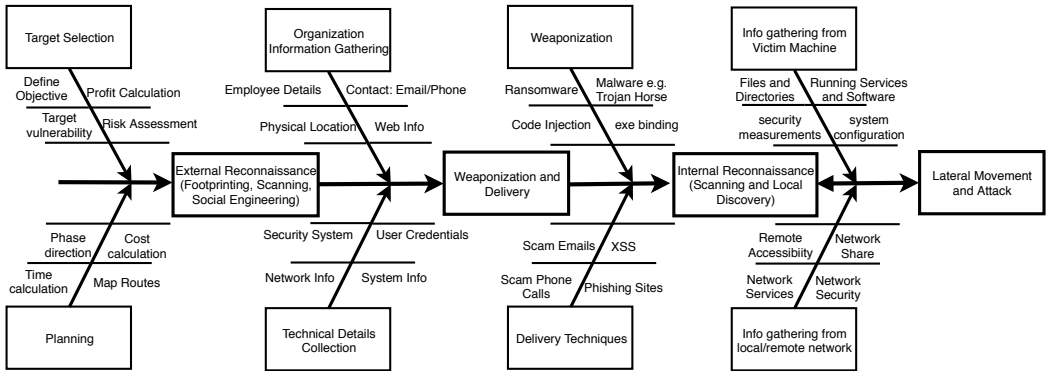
Target Selection

Define Objective
Profit Calculation
Target vulnerability
Risk Assessment

Organization Information Gathering

Employee Details
Contact: Email/Phone
Physical Location
Web Info

Weaponization

Ransomware
Malware e.g. Trojan Horse
Code Injection
exe binding

Info gathering from Victim Machine

Files and Directories
Running Services and Software
security measurements
system configuration

External Reconnaissance (Footprinting, Scanning, Social Engineering)

Weaponization and Delivery

Internal Reconnaissance (Scanning and Local Discovery)

Lateral Movement and Attack

Phase direction
Cost calculation
Time calculation
Map Routes

Planning

Security System
User Credentials
Network Info
System Info

Technical Details Collection

Scam Emails
XSS
Scam Phone Calls
Phishing Sites

Delivery Techniques

Remote Accessibility
Network Share
Network Services
Network Security

Info gathering from local/remote network